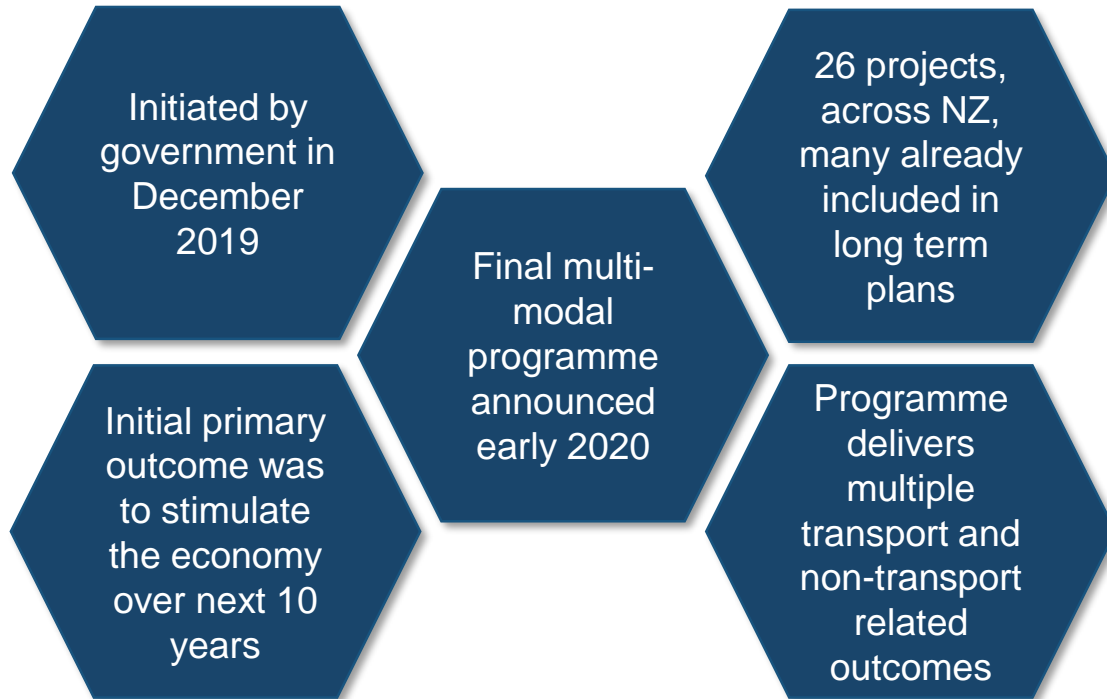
Initiated by government in December 2019

Initial primary outcome was to stimulate the economy over next 10 years

Final multi-modal programme announced early 2020

26 projects, across NZ, many already included in long term plans

Programme delivers multiple transport and non-transport related outcomes